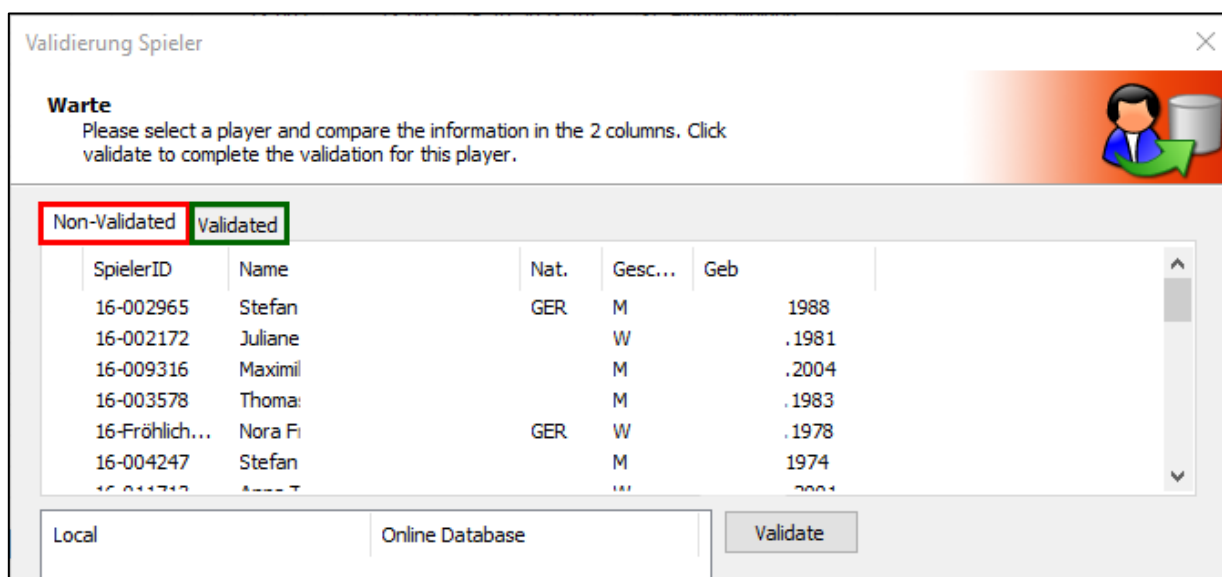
Validierung Spieler

Warte
Please select a player and compare the information in the 2 columns. Click validate to complete the validation for this player.

Non-Validated | Validated

| SpielerID | Name | Nat. | Gesc... | Geb |
|---|---|---|---|---|
| 16-002965 | Stefan | GER | M | 1988 |
| 16-002172 | Juliane | | W | .1981 |
| 16-009316 | Maximil | | M | .2004 |
| 16-003578 | Thoma: | | M | .1983 |
| 16-Fröhlich... | Nora F | GER | W | .1978 |
| 16-004247 | Stefan | | M | 1974 |
| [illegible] | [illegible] | | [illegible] | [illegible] |

| Local | Online Database |
|---|---|

Validate